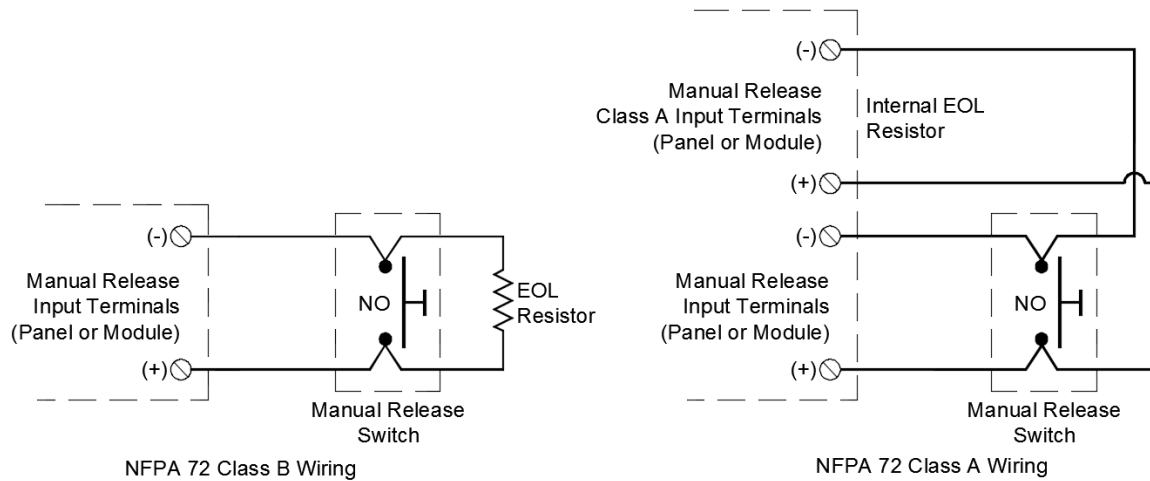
(-)

Manual Release Input Terminals (Panel or Module)

(+)

NO

EOL Resistor

Manual Release Switch

NFPA 72 Class B Wiring

(-)

Manual Release Class A Input Terminals (Panel or Module)

Internal EOL Resistor

(+)

(-)

Manual Release Input Terminals (Panel or Module)

NO

(+)

Manual Release Switch

NFPA 72 Class A Wiring